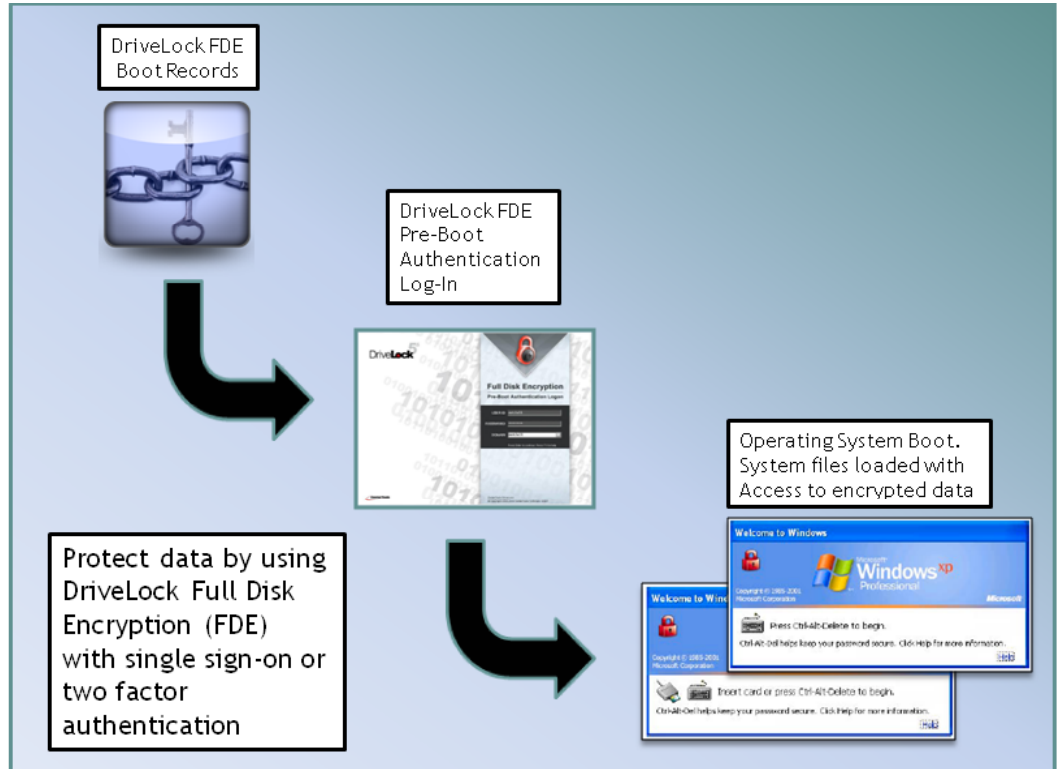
DriveLock FDE Boot Records

DriveLock FDE Pre-Boot Authentication Log-In

DriveLock

Full Disk Encryption

Pre-Boot Authentication Logon

Operating System Boot. System files loaded with Access to encrypted data

Welcome to Windows

Microsoft Windows xp Professional

Copyright © 1985-2001 Microsoft Corporation

Microsoft

Press Ctrl-Alt-Delete to begin.

Ctrl-Alt-Del helps keep your password secure. Click Help for more information.

Help

Welcome to Wind

Copyright © 1985-2001 Microsoft Corporation

Insert card or press Ctrl-Alt-Delete to begin.

Ctrl-Alt-Del helps keep your password secure. Click Help for more information.

Help

Protect data by using DriveLock Full Disk Encryption (FDE) with single sign-on or two factor authentication